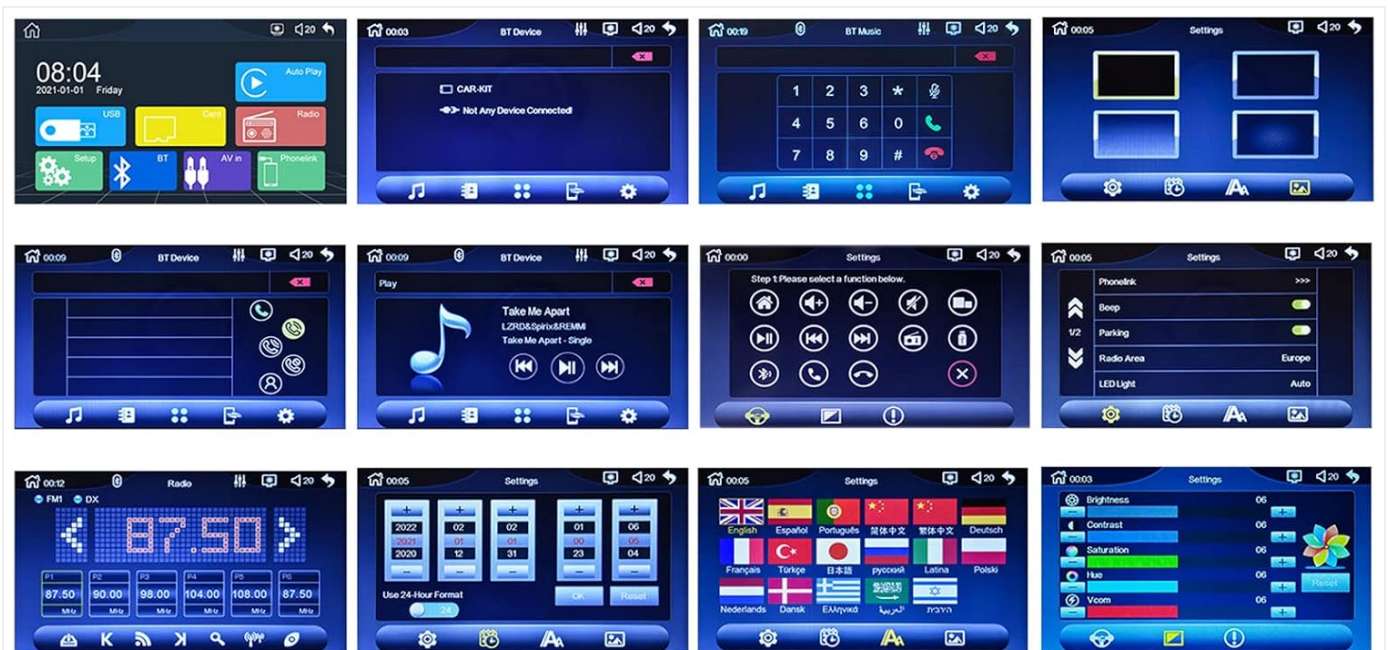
20

08:04
2021-01-01 Friday

Auto Play
USB
Card
Radio
Setup
BT
AV in
Phonelink

00:03 BT Device 20

CAR-KIT
Not Any Device Connected!

00:19 BT Music 20

1 2 3 *
4 5 6 0
7 8 9 #

00:05 Settings 20

00:09 BT Device 20

00:09 BT Device 20

Play
Take Me Apart
LZRD&Spirix&REMMI
Take Me Apart - Single

00:00 Settings 20

Step 1:Please select a function below.

00:05 Settings 20

Phonelink >>>
Beep
1/2
Parking
Radio Area Europe
LED Light Auto

00:12 Radio 20

FM1 DX
87.50
P1 87.50 MHz
P2 90.00 MHz
P3 98.00 MHz
P4 104.00 MHz
P5 108.00 MHz
P6 87.50 MHz

K K

00:05 Settings 20

2022 02 02 01 06
2021 01 01 00 05
2020 12 31 23 04

Use 24-Hour Format
24
OK
Reset

00:05 Settings 20

English Español Português 简体中文 繁体中文 Deutsch
Français Türkçe 日本語 русский Latina Polski
Nederlands Dansk Ελληνικά العربية עברית

00:03 Settings 20

Brightness 06
Contrast 06
Saturation 06
Hue 06
Vcom 06
Reset